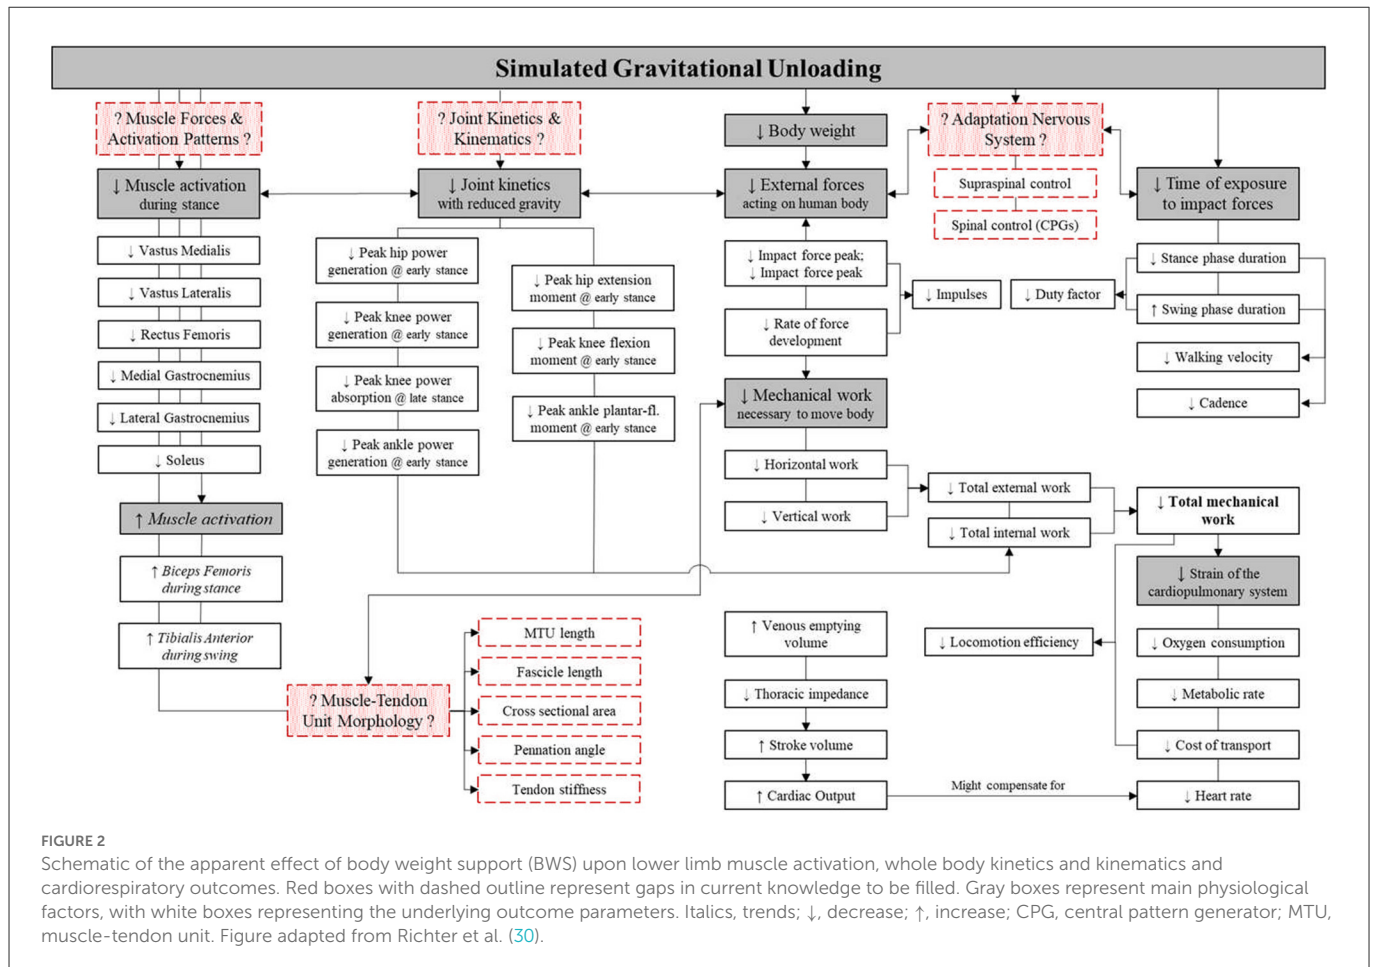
Simulated Gravitational Unloading

? Muscle Forces & Activation Patterns ?

? Joint Kinetics & Kinematics ?

↓ Body weight

? Adaptation Nervous System ?

↓ Muscle activation during stance

↓ Joint kinetics with reduced gravity

↓ External forces acting on human body

Supraspinal control

Spinal control (CPGs)

↓ Time of exposure to impact forces

↓ Vastus Medialis

↓ Vastus Lateralis

↓ Rectus Femoris

↓ Medial Gastrocnemius

↓ Lateral Gastrocnemius

↓ Soleus

↑ Muscle activation

↑ Biceps Femoris during stance

↑ Tibialis Anterior during swing

↓ Peak hip power generation @ early stance

↓ Peak knee power generation @ early stance

↓ Peak knee power absorption @ late stance

↓ Peak ankle power generation @ early stance

↓ Peak hip extension moment @ early stance

↓ Peak knee flexion moment @ early stance

↓ Peak ankle plantar-fl. moment @ early stance

↓ Impact force peak; ↓ Impact force peak

↓ Rate of force development

↓ Impulses

↓ Duty factor

↓ Stance phase duration

↑ Swing phase duration

↓ Walking velocity

↓ Cadence

↓ Mechanical work necessary to move body

↓ Horizontal work

↓ Vertical work

↓ Total external work

↓ Total internal work

↓ Total mechanical work

↓ Strain of the cardiopulmonary system

? Muscle-Tendon Unit Morphology ?

MTU length

Fascicle length

Cross sectional area

Pennation angle

Tendon stiffness

↑ Venous emptying volume

↓ Thoracic impedance

↑ Stroke volume

↑ Cardiac Output

Might compensate for

↓ Locomotion efficiency

↓ Oxygen consumption

↓ Metabolic rate

↓ Cost of transport

↓ Heart rate

FIGURE 2

Schematic of the apparent effect of body weight support (BWS) upon lower limb muscle activation, whole body kinetics and kinematics and cardiorespiratory outcomes. Red boxes with dashed outline represent gaps in current knowledge to be filled. Gray boxes represent main physiological factors, with white boxes representing the underlying outcome parameters. Italics, trends; ↓, decrease; ↑, increase; CPG, central pattern generator; MTU, muscle-tendon unit. Figure adapted from Richter et al. (30).